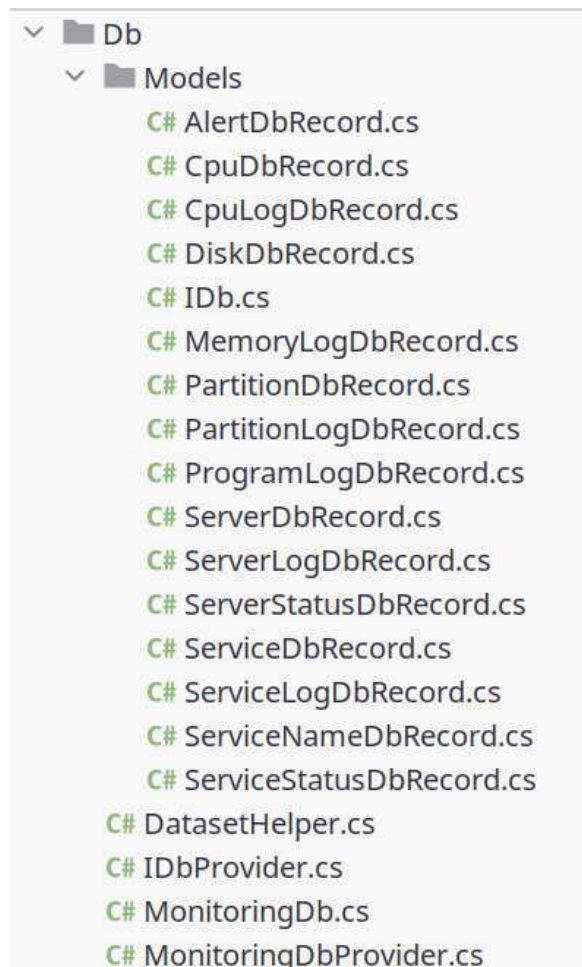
Db
Models
C# AlertDbRecord.cs
C# CpuDbRecord.cs
C# CpuLogDbRecord.cs
C# DiskDbRecord.cs
C# IDb.cs
C# MemoryLogDbRecord.cs
C# PartitionDbRecord.cs
C# PartitionLogDbRecord.cs
C# ProgramLogDbRecord.cs
C# ServerDbRecord.cs
C# ServerLogDbRecord.cs
C# ServerStatusDbRecord.cs
C# ServiceDbRecord.cs
C# ServiceLogDbRecord.cs
C# ServiceNameDbRecord.cs
C# ServiceStatusDbRecord.cs
C# DatasetHelper.cs
C# IDbProvider.cs
C# MonitoringDb.cs
C# MonitoringDbProvider.cs